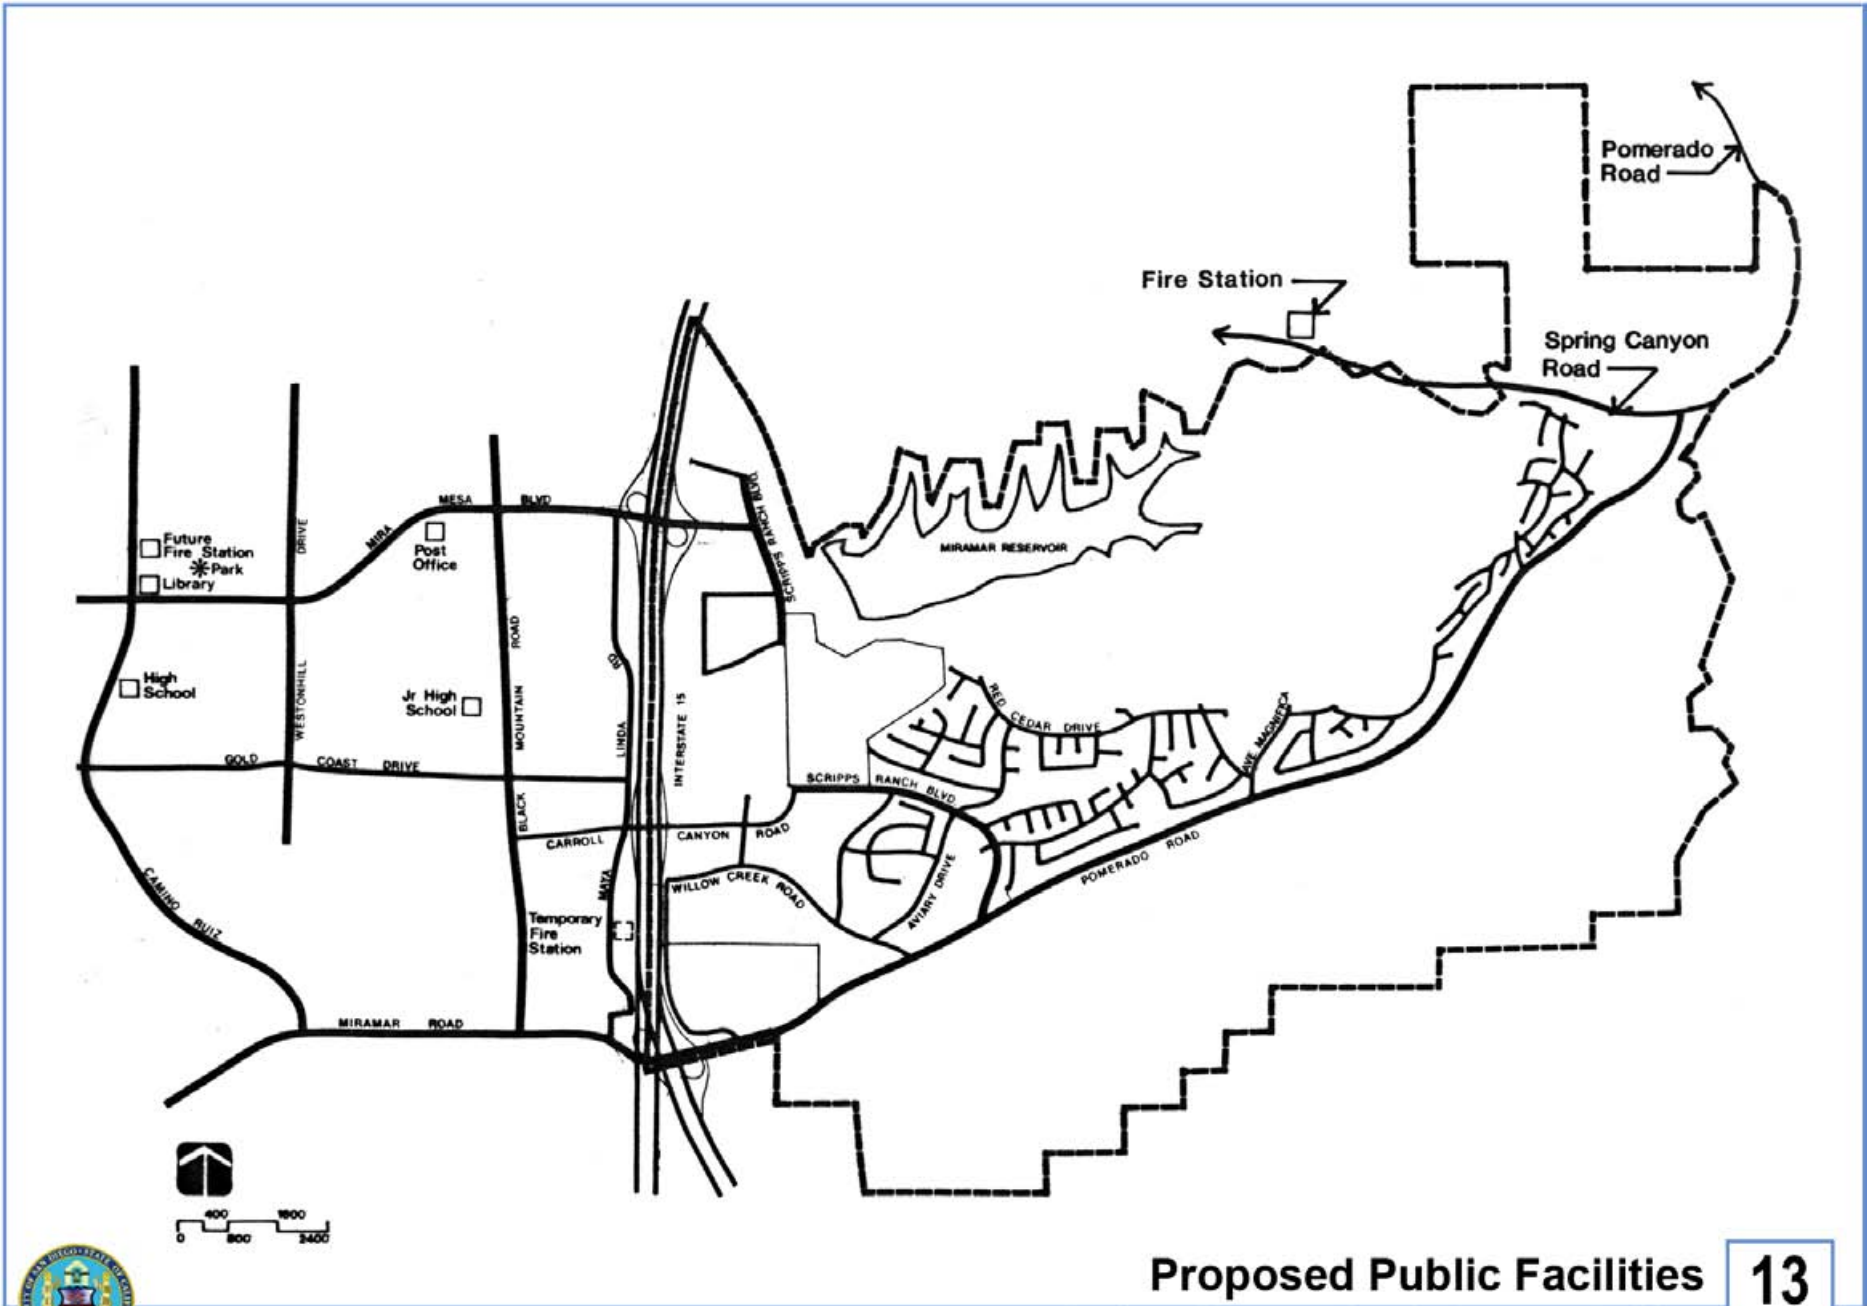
Pomerado Road

Fire Station

Spring Canyon Road

MIRA MESA BLVD

Future Fire Station
Park
Library

DRIVE

Post Office

MIRAMAR RESERVOIR

SCRIPPS RANCH BLVD

High School

WESTONHILL

ROAD

MOUNTAIN

BLACK

Jr High School

LINDA

RD

INTERSTATE 15

RED CEDAR DRIVE

AVE MAGNIFICA

GOLD COAST DRIVE

SCRIPPS RANCH BLVD

CARROLL CANYON ROAD

WILLOW CREEK ROAD

AVIARY DRIVE

POMERADO ROAD

CAMINO RUIZ

Temporary Fire Station

VISTA

MIRAMAR ROAD

0 400 800 1600 2400

Proposed Public Facilities 13